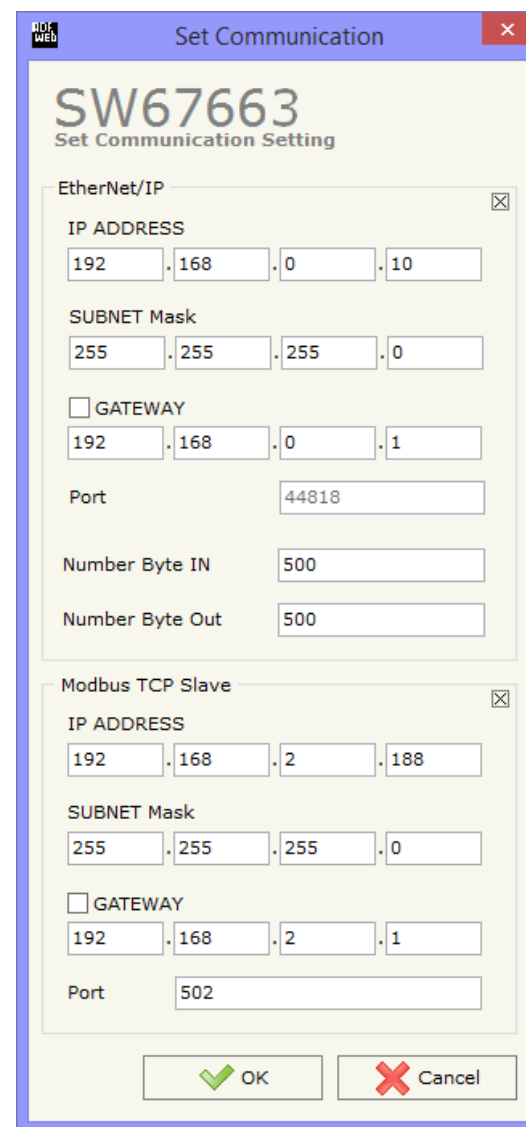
ADF Web

Set Communication

SW67663
Set Communication Setting

EtherNet/IP

IP ADDRESS
192 . 168 . 0 . 10

SUBNET Mask
255 . 255 . 255 . 0

GATEWAY
192 . 168 . 0 . 1

Port 44818

Number Byte IN 500

Number Byte Out 500

Modbus TCP Slave

IP ADDRESS
192 . 168 . 2 . 188

SUBNET Mask
255 . 255 . 255 . 0

GATEWAY
192 . 168 . 2 . 1

Port 502

OK

Cancel